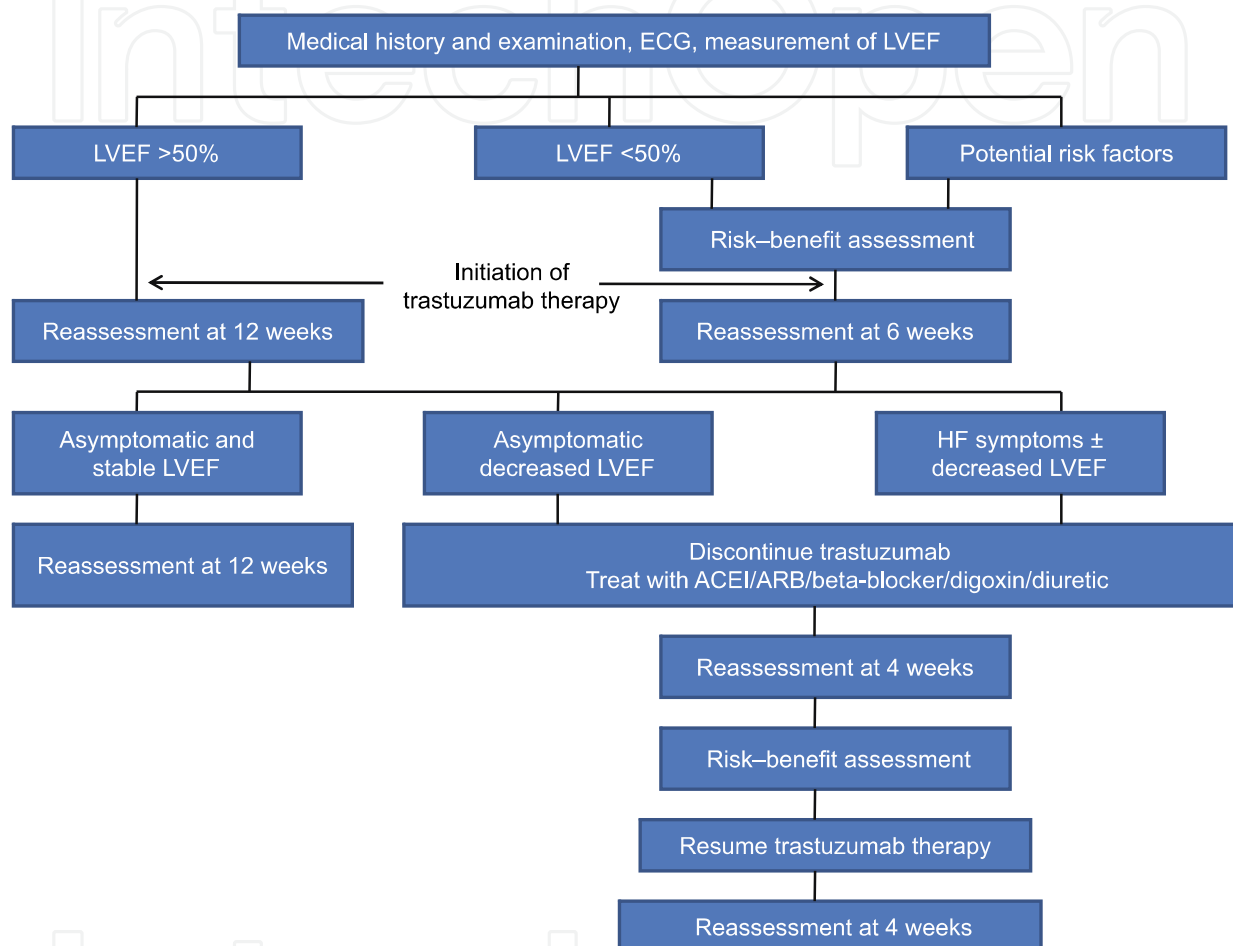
IntechOpen

Medical history and examination, ECG, measurement of LVEF

LVEF >50%

LVEF <50%

Potential risk factors

Risk–benefit assessment

Initiation of trastuzumab therapy

Reassessment at 12 weeks

Reassessment at 6 weeks

Asymptomatic and stable LVEF

Asymptomatic decreased LVEF

HF symptoms ± decreased LVEF

Reassessment at 12 weeks

Discontinue trastuzumab
Treat with ACEI/ARB/beta-blocker/digoxin/diuretic

Reassessment at 4 weeks

Risk–benefit assessment

Resume trastuzumab therapy

Reassessment at 4 weeks